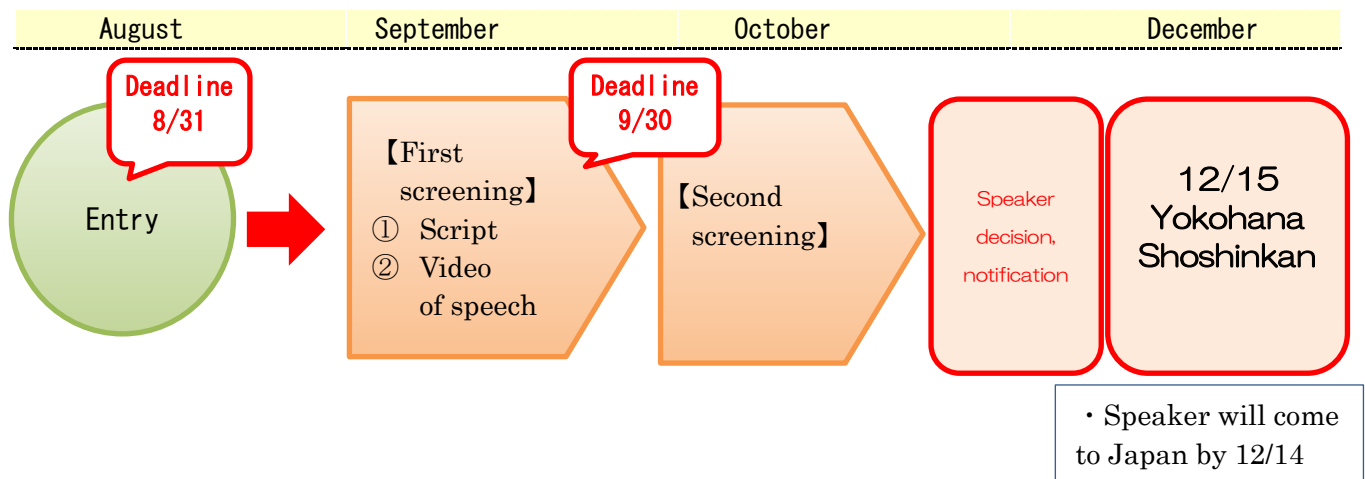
August September October December

Deadline 8/31

Entry

【First screening】
① Script
② Video of speech

Deadline 9/30

【Second screening】

Speaker decision, notification

12/15 Yokohana Shoshinkan

・Speaker will come to Japan by 12/14